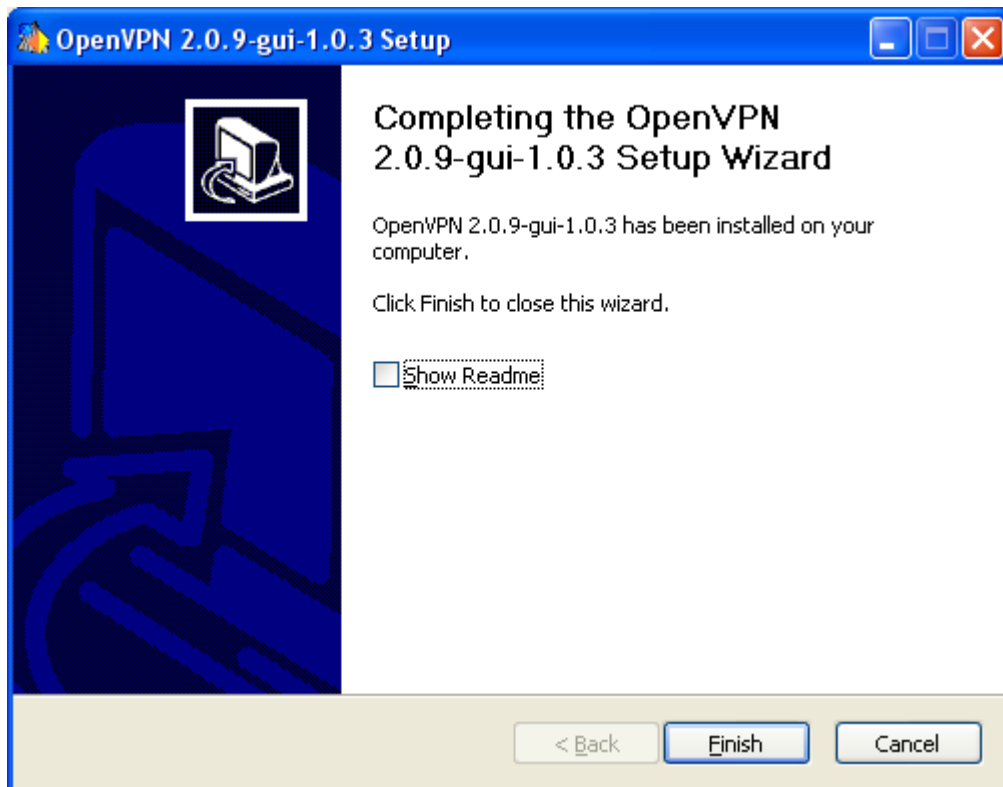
OpenVPN 2.0.9-gui-1.0.3 Setup

Completing the OpenVPN 2.0.9-gui-1.0.3 Setup Wizard

OpenVPN 2.0.9-gui-1.0.3 has been installed on your computer.

Click Finish to close this wizard.

Show Readme

< Back

Finish

Cancel